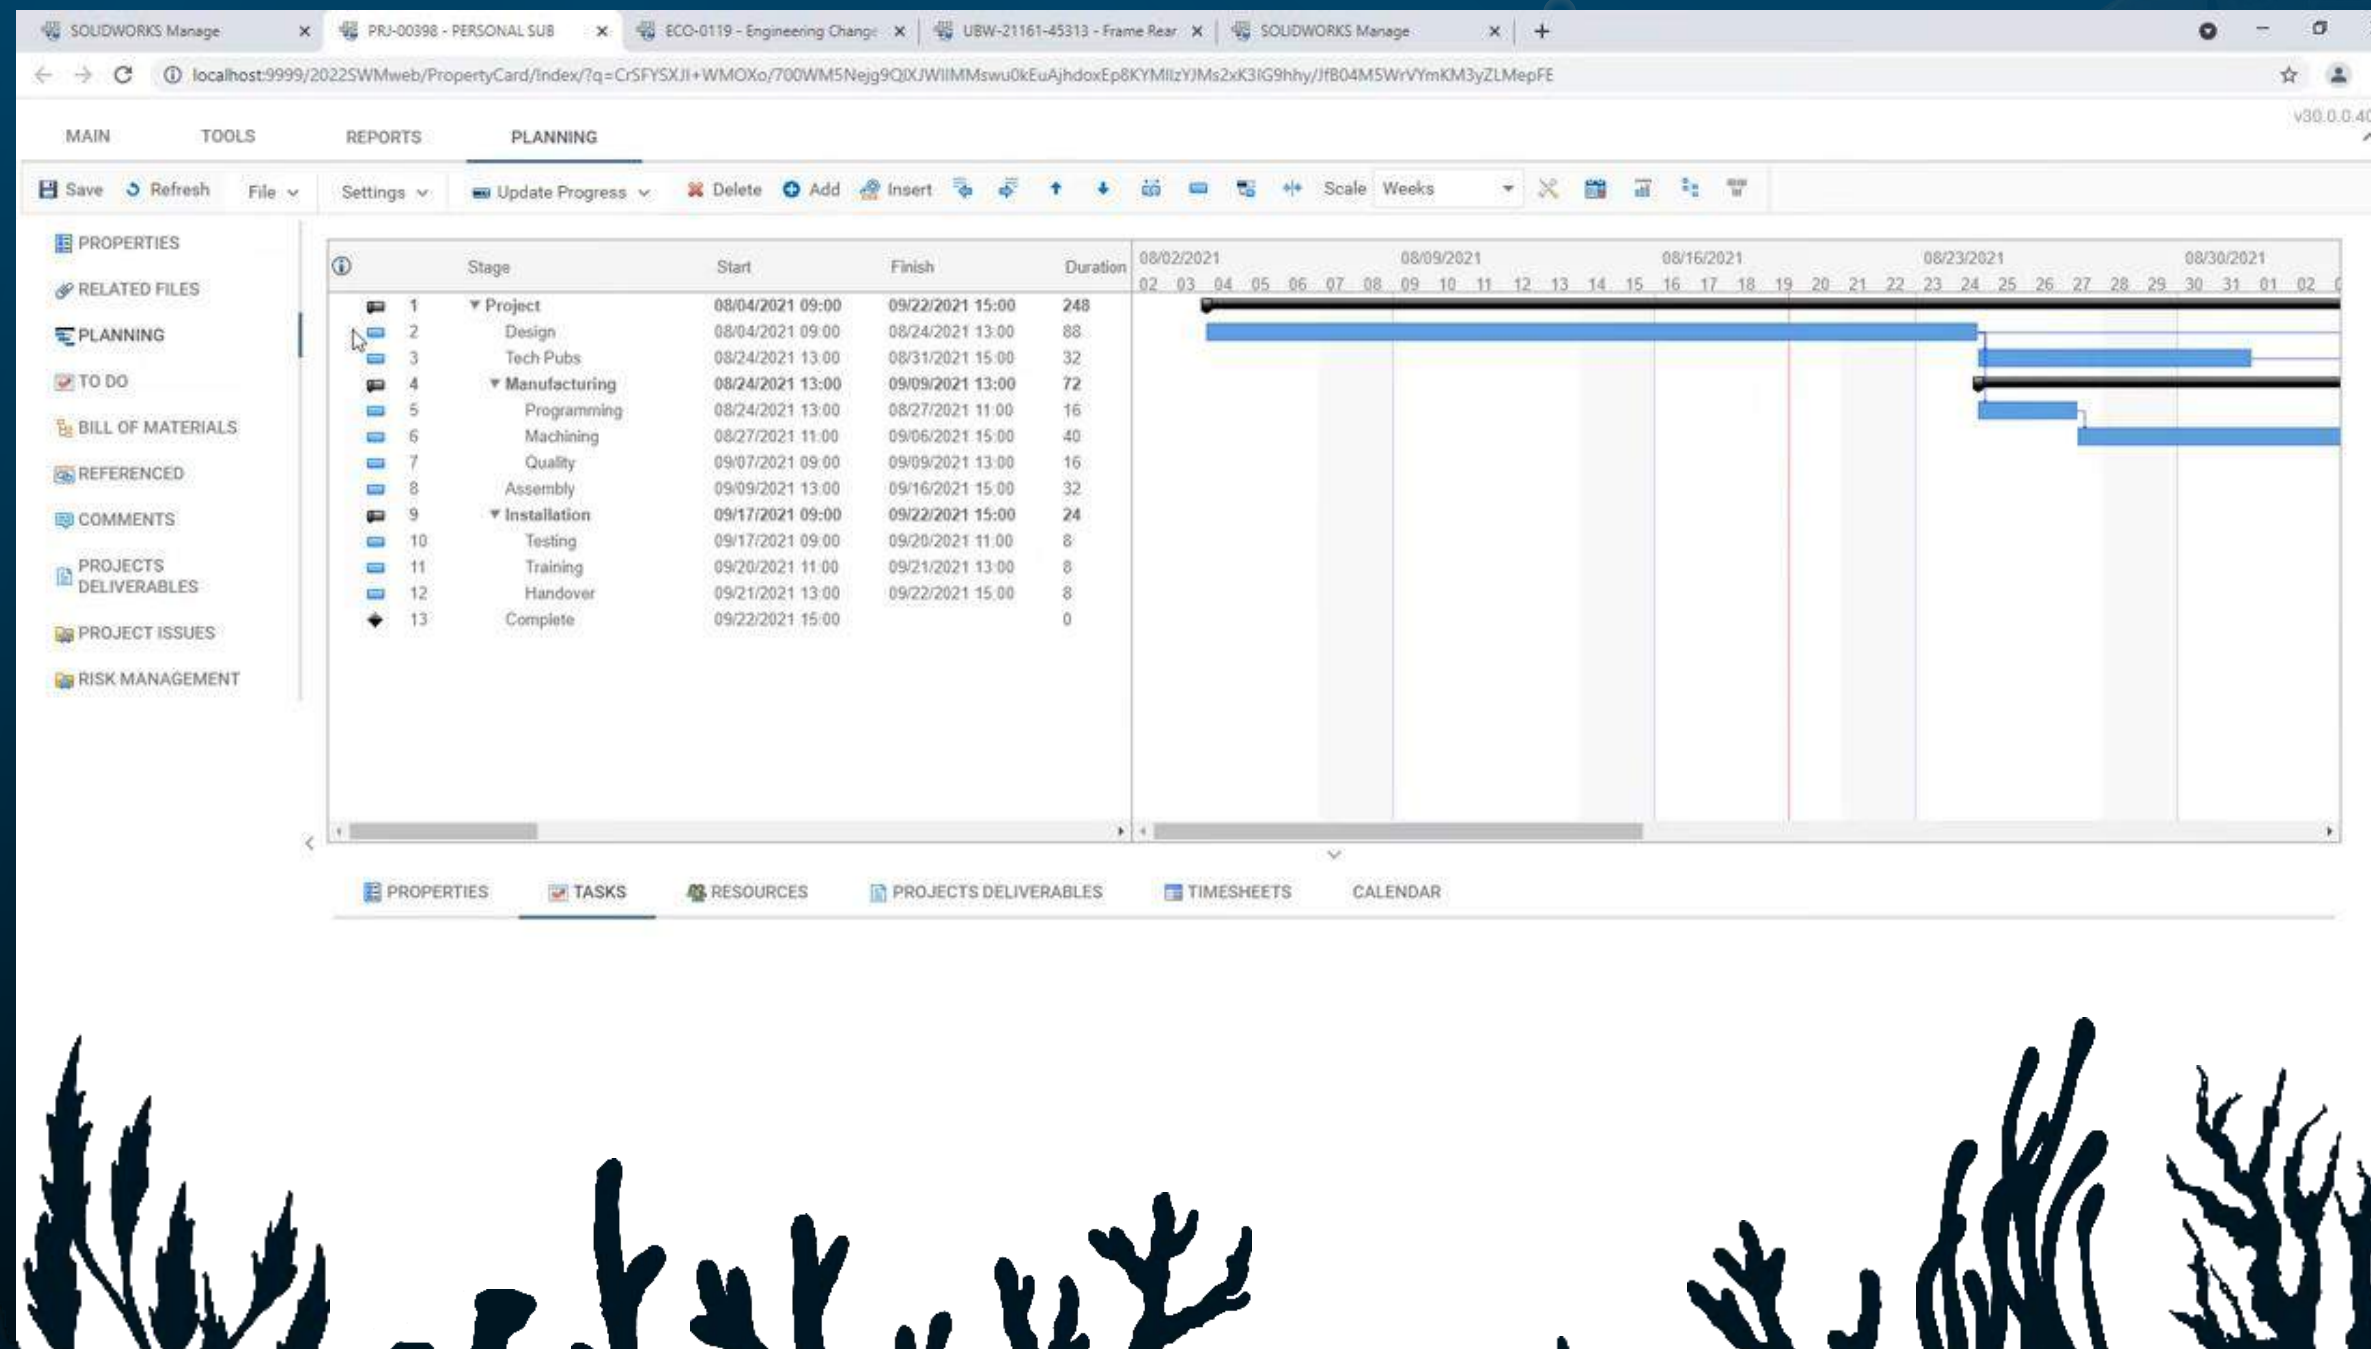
SOLIDWORKS Manage | PRJ-00398 - PERSONAL SUB | ECO-0119 - Engineering Change | UBW-21161-45313 - Frame Rear | SOLIDWORKS Manage

localhost:9999/2022SWMweb/PropertyCard/Index/?q=CrSFYSXJI+WMOXo/700WM5Nejg9QlXJWIIMMswu0kEuAjhdoxEp8KYMIlzYJMs2xK3IG9hhy/Jf804M5WrVYmKM3yZLMepFE

v30.0.0.40

MAIN TOOLS REPORTS PLANNING

Save Refresh File Settings Update Progress Delete Add Insert Scale Weeks

PROPERTIES
RELATED FILES
PLANNING
TO DO
BILL OF MATERIALS
REFERENCED
COMMENTS
PROJECTS DELIVERABLES
PROJECT ISSUES
RISK MANAGEMENT

| | Stage | Start | Finish | Duration |
|---|---|---|---|---|
| 1 | Project | 08/04/2021 09:00 | 09/22/2021 15:00 | 248 |
| 2 | Design | 08/04/2021 09:00 | 08/24/2021 13:00 | 88 |
| 3 | Tech Pubs | 08/24/2021 13:00 | 08/31/2021 15:00 | 32 |
| 4 | Manufacturing | 08/24/2021 13:00 | 09/09/2021 13:00 | 72 |
| 5 | Programming | 08/24/2021 13:00 | 08/27/2021 11:00 | 16 |
| 6 | Machining | 08/27/2021 11:00 | 09/06/2021 15:00 | 40 |
| 7 | Quality | 09/07/2021 09:00 | 09/09/2021 13:00 | 16 |
| 8 | Assembly | 09/09/2021 13:00 | 09/16/2021 15:00 | 32 |
| 9 | Installation | 09/17/2021 09:00 | 09/22/2021 15:00 | 24 |
| 10 | Testing | 09/17/2021 09:00 | 09/20/2021 11:00 | 8 |
| 11 | Training | 09/20/2021 11:00 | 09/21/2021 13:00 | 8 |
| 12 | Handover | 09/21/2021 13:00 | 09/22/2021 15:00 | 8 |
| 13 | Complete | 09/22/2021 15:00 | | 0 |

08/02/2021 08/09/2021 08/16/2021 08/23/2021 08/30/2021
02 03 04 05 06 07 08 09 10 11 12 13 14 15 16 17 18 19 20 21 22 23 24 25 26 27 28 29 30 31 01 02

PROPERTIES TASKS RESOURCES PROJECTS DELIVERABLES TIMESHEETS CALENDAR